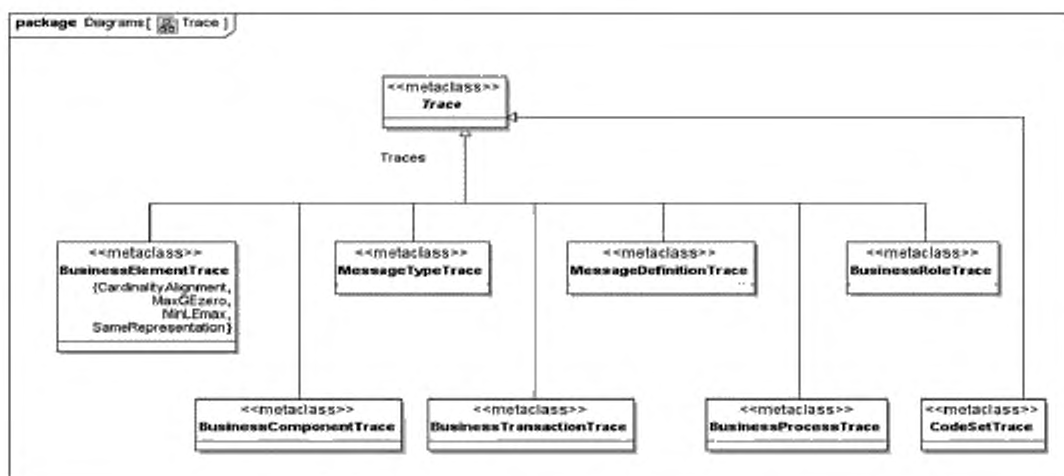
package Diagrams[ Trace ]

<<metaclass>>
Trace

Traces

<<metaclass>>
BusinessElementTrace
{CardinalityAlignment, MaxGEzero, MinLEmax, SameRepresentation}

<<metaclass>>
MessageTypeTrace

<<metaclass>>
MessageDefinitionTrace

<<metaclass>>
BusinessRoleTrace

<<metaclass>>
BusinessComponentTrace

<<metaclass>>
BusinessTransactionTrace

<<metaclass>>
BusinessProcessTrace

<<metaclass>>
CodeSetTrace